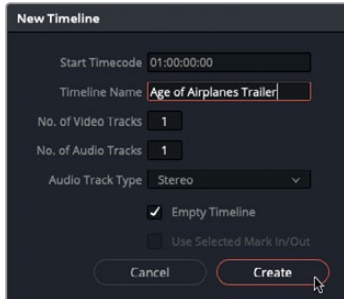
New Timeline

Start Timecode 01:00:00:00

Timeline Name Age of Airplanes Trailer

No. of Video Tracks 1

No. of Audio Tracks 1

Audio Track Type Stereo

✓ Empty Timeline

Use Selected Mark In/Out

Cancel

Create